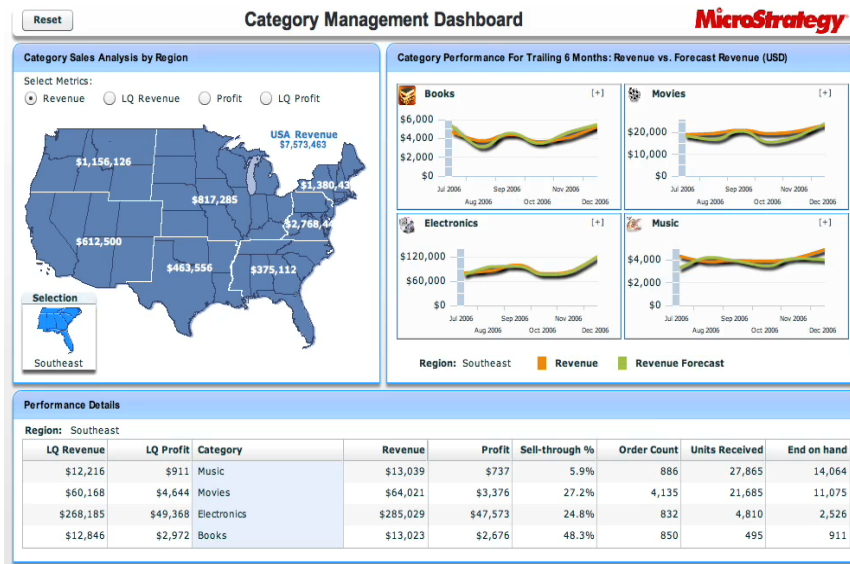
Reset

Category Management Dashboard

MicroStrategy

Category Sales Analysis by Region

Select Metrics:

Revenue LQ Revenue Profit LQ Profit

USA Revenue
$7,573,463

$1,156,126

$817,285

$1,380,43

$2,768,4

$612,500

$463,556

$375,112

Selection

Southeast

Category Performance For Trailing 6 Months: Revenue vs. Forecast Revenue (USD)

Books [+]

$6,000
$4,000
$2,000
$0

Jul 2006 Aug 2006 Sep 2006 Oct 2006 Nov 2006 Dec 2006

Movies [+]

$20,000
$10,000
$0

Jul 2006 Aug 2006 Sep 2006 Oct 2006 Nov 2006 Dec 2006

Electronics [+]

$120,000
$60,000
$0

Jul 2006 Aug 2006 Sep 2006 Oct 2006 Nov 2006 Dec 2006

Music [+]

$4,000
$2,000
$0

Jul 2006 Aug 2006 Sep 2006 Oct 2006 Nov 2006 Dec 2006

Region: Southeast Revenue Revenue Forecast

Performance Details

Region: Southeast

| LQ Revenue | LQ Profit | Category | Revenue | Profit | Sell-through % | Order Count | Units Received | End on hand |
|---|---|---|---|---|---|---|---|---|
| $12,216 | $911 | Music | $13,039 | $737 | 5.9% | 886 | 27,865 | 14,064 |
| $60,168 | $4,644 | Movies | $64,021 | $3,376 | 27.2% | 4,135 | 21,685 | 11,075 |
| $268,185 | $49,368 | Electronics | $285,029 | $47,573 | 24.8% | 832 | 4,810 | 2,526 |
| $12,846 | $2,972 | Books | $13,023 | $2,676 | 48.3% | 850 | 495 | 911 |